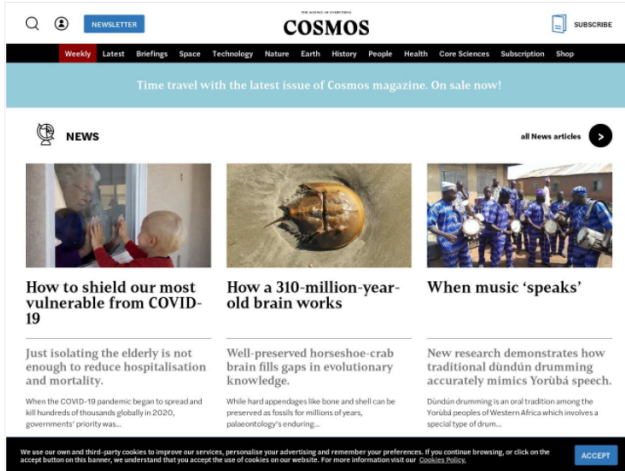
NEWSLETTER

THE SCIENCE OF EVERYTHING
COSMOS

SUBSCRIBE

Weekly Latest Briefings Space Technology Nature Earth History People Health Core Sciences Subscription Shop

Time travel with the latest issue of Cosmos magazine. On sale now!

NEWS

all News articles

How to shield our most vulnerable from COVID-19

Just isolating the elderly is not enough to reduce hospitalisation and mortality.

When the COVID-19 pandemic began to spread and kill hundreds of thousands globally in 2020, governments' priority was...

How a 310-million-year-old brain works

Well-preserved horseshoe-crab brain fills gaps in evolutionary knowledge.

While hard appendages like bone and shell can be preserved as fossils for millions of years, palaeontology's enduring...

When music 'speaks'

New research demonstrates how traditional dùndún drumming accurately mimics Yorùbá speech.

Dùndún drumming is an oral tradition among the Yorùbá peoples of Western Africa which involves a special type of drum...

We use our own and third-party cookies to improve our services, personalise your advertising and remember your preferences. If you continue browsing, or click on the accept button on this banner, we understand that you accept the use of cookies on our website. For more information visit our Cookies Policy.

ACCEPT